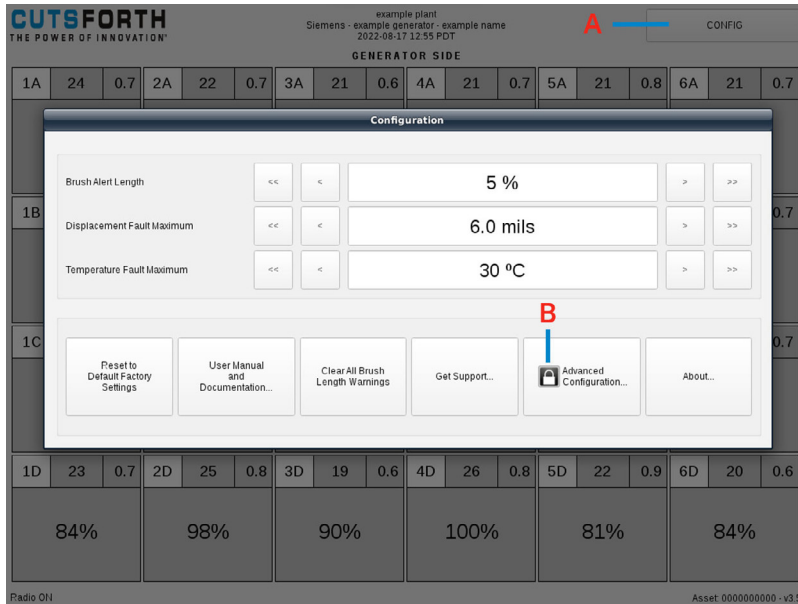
CUTSFORTH
THE POWER OF INNOVATION

example plant
Siemens - example generator - example name
2022-08-17 12:55 PDT

A

CONFIG

GENERATOR SIDE

| 1A | 24 | 0.7 | 2A | 22 | 0.7 | 3A | 21 | 0.6 | 4A | 21 | 0.7 | 5A | 21 | 0.8 | 6A | 21 | 0.7 |
|---|---|---|---|---|---|---|---|---|---|---|---|---|---|---|---|---|---|

1B

0.7

1C

0.7

Configuration

Brush Alert Length

<<

<

5 %

>

>>

Displacement Fault Maximum

<<

<

6.0 mils

>

>>

Temperature Fault Maximum

<<

<

30 ºC

>

>>

B

Reset to Default Factory Settings

User Manual and Documentation...

Clear All Brush Length Warnings

Get Support...

Advanced Configuration...

About...

| 1D | 23 | 0.7 | 2D | 25 | 0.8 | 3D | 19 | 0.6 | 4D | 26 | 0.8 | 5D | 22 | 0.9 | 6D | 20 | 0.6 |
|---|---|---|---|---|---|---|---|---|---|---|---|---|---|---|---|---|---|

84%

98%

90%

100%

81%

84%

Radio ON

Asset: 0000000000 - v3.